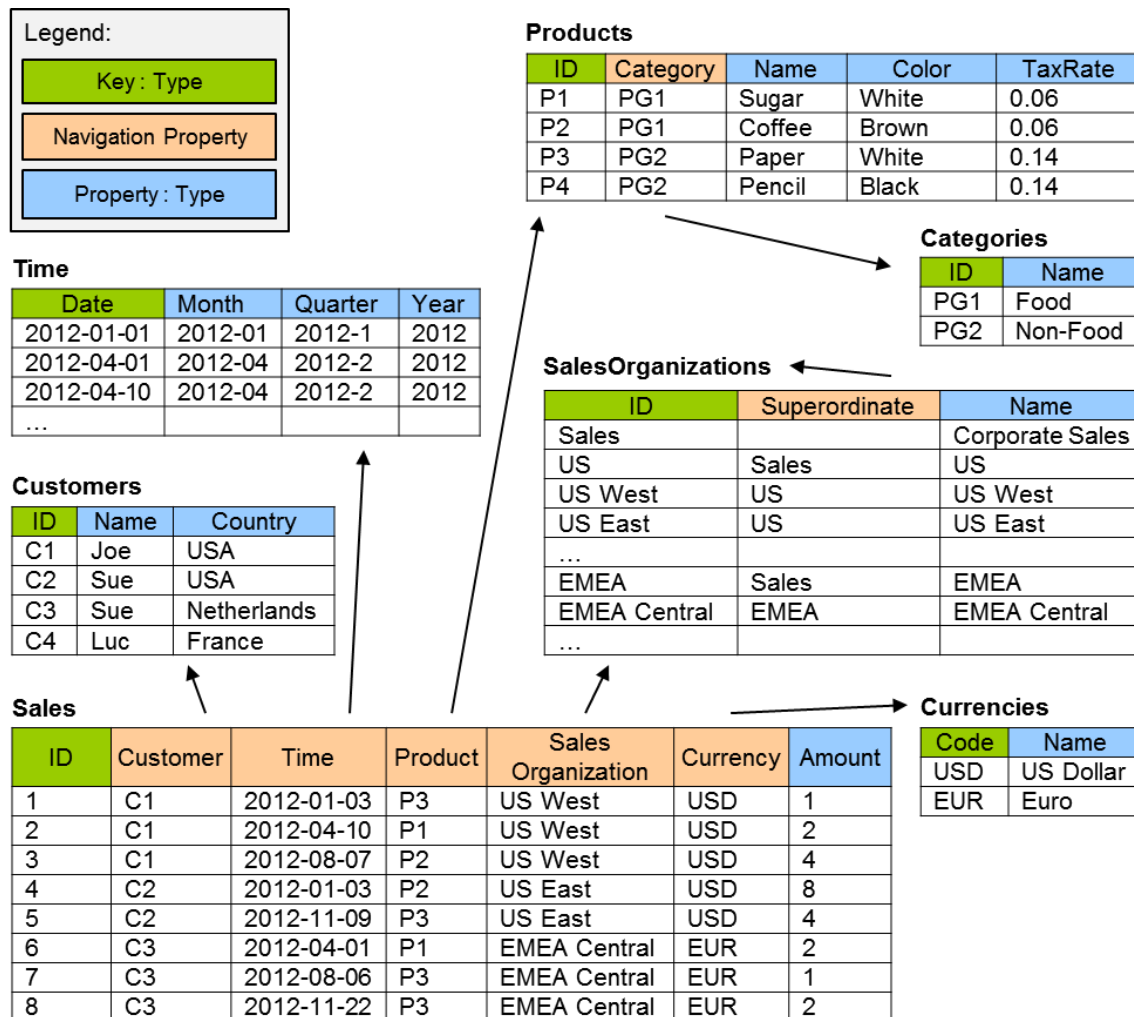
Legend:

Key : Type

Navigation Property

Property : Type

Products

| ID | Category | Name | Color | TaxRate |
|---|---|---|---|---|
| P1 | PG1 | Sugar | White | 0.06 |
| P2 | PG1 | Coffee | Brown | 0.06 |
| P3 | PG2 | Paper | White | 0.14 |
| P4 | PG2 | Pencil | Black | 0.14 |

Categories

| ID | Name |
|---|---|
| PG1 | Food |
| PG2 | Non-Food |

Time

| Date | Month | Quarter | Year |
|---|---|---|---|
| 2012-01-01 | 2012-01 | 2012-1 | 2012 |
| 2012-04-01 | 2012-04 | 2012-2 | 2012 |
| 2012-04-10 | 2012-04 | 2012-2 | 2012 |
| … | | | |

SalesOrganizations

| ID | Superordinate | Name |
|---|---|---|
| Sales | | Corporate Sales |
| US | Sales | US |
| US West | US | US West |
| US East | US | US East |
| … | | |
| EMEA | Sales | EMEA |
| EMEA Central | EMEA | EMEA Central |
| … | | |

Customers

| ID | Name | Country |
|---|---|---|
| C1 | Joe | USA |
| C2 | Sue | USA |
| C3 | Sue | Netherlands |
| C4 | Luc | France |

Sales

| ID | Customer | Time | Product | Sales Organization | Currency | Amount |
|---|---|---|---|---|---|---|
| 1 | C1 | 2012-01-03 | P3 | US West | USD | 1 |
| 2 | C1 | 2012-04-10 | P1 | US West | USD | 2 |
| 3 | C1 | 2012-08-07 | P2 | US West | USD | 4 |
| 4 | C2 | 2012-01-03 | P2 | US East | USD | 8 |
| 5 | C2 | 2012-11-09 | P3 | US East | USD | 4 |
| 6 | C3 | 2012-04-01 | P1 | EMEA Central | EUR | 2 |
| 7 | C3 | 2012-08-06 | P3 | EMEA Central | EUR | 1 |
| 8 | C3 | 2012-11-22 | P3 | EMEA Central | EUR | 2 |

Currencies

| Code | Name |
|---|---|
| USD | US Dollar |
| EUR | Euro |